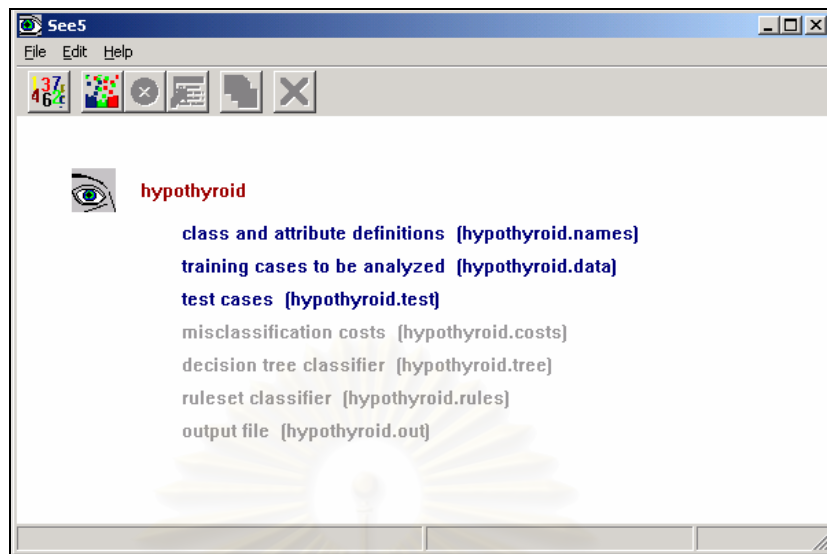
See5

File Edit Help

hypothyroid

class and attribute definitions (hypothyroid.names)

training cases to be analyzed (hypothyroid.data)

test cases (hypothyroid.test)

misclassification costs (hypothyroid.costs)

decision tree classifier (hypothyroid.tree)

ruleset classifier (hypothyroid.rules)

output file (hypothyroid.out)